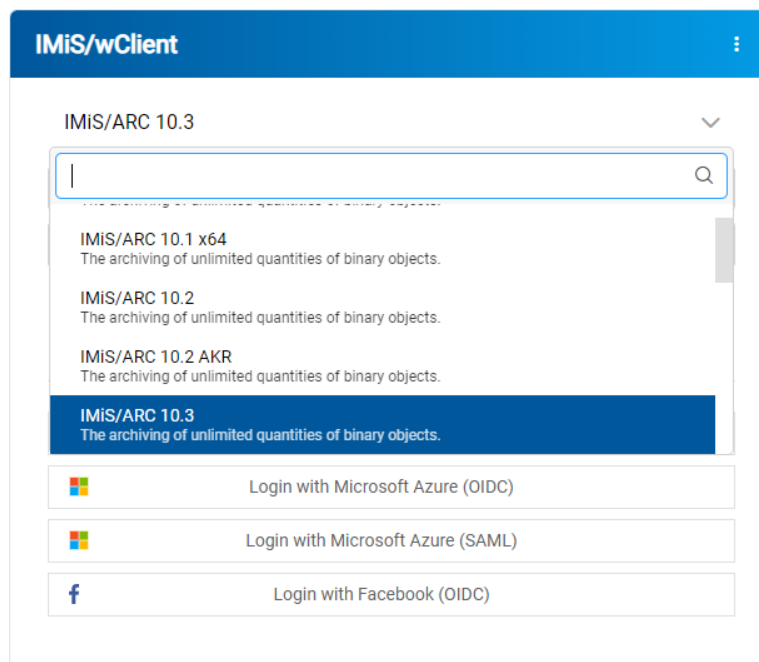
IMiS/wClient

IMiS/ARC 10.3

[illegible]

IMiS/ARC 10.1 x64
The archiving of unlimited quantities of binary objects.

IMiS/ARC 10.2
The archiving of unlimited quantities of binary objects.

IMiS/ARC 10.2 AKR
The archiving of unlimited quantities of binary objects.

IMiS/ARC 10.3
The archiving of unlimited quantities of binary objects.

Login with Microsoft Azure (OIDC)

Login with Microsoft Azure (SAML)

Login with Facebook (OIDC)